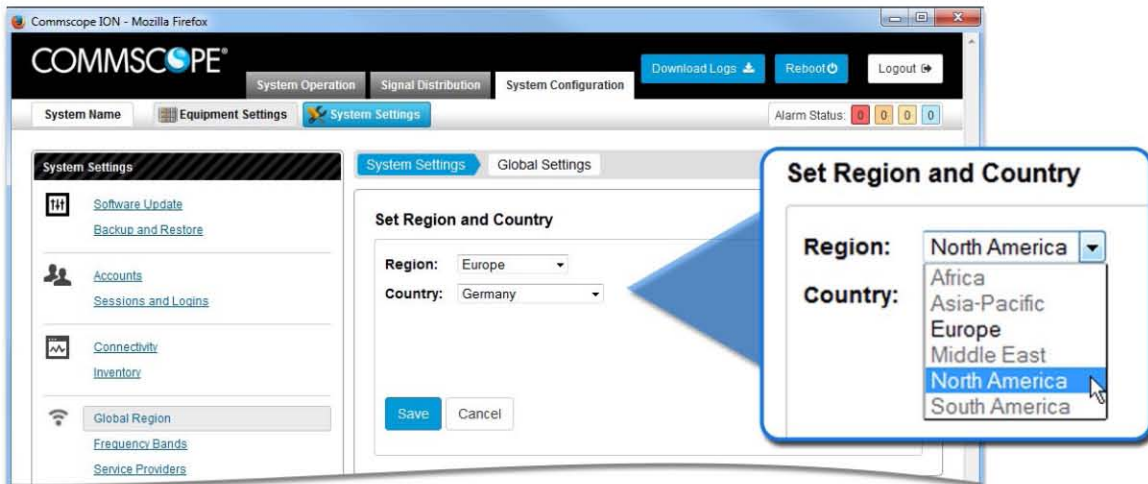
Commscope ION - Mozilla Firefox

COMMSCOPE®

System Operation | Signal Distribution | System Configuration

Download Logs | Reboot | Logout

System Name | Equipment Settings | System Settings

Alarm Status: 0 0 0 0

System Settings

Software Update
Backup and Restore

Accounts
Sessions and Logins

Connectivity
Inventory

Global Region
Frequency Bands
Service Providers

System Settings | Global Settings

Set Region and Country

Region: Europe
Country: Germany

Save | Cancel

Set Region and Country

Region: North America
Country:

Africa
Asia-Pacific
Europe
Middle East
North America
South America